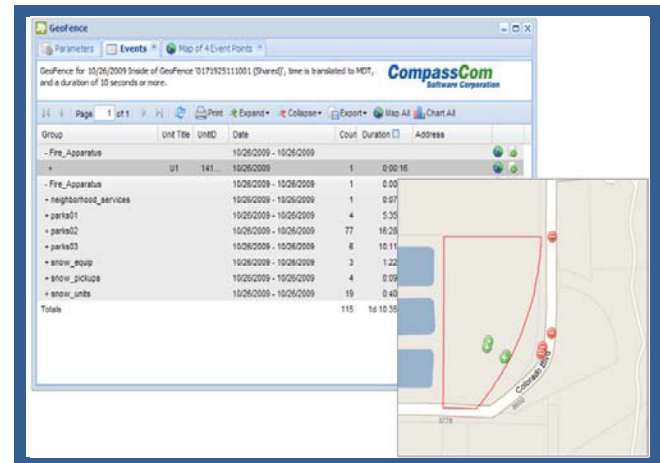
GeoFence

Parameters | Events | Map of 4 Event Points

GeoFence for 10/26/2009 Inside of GeoFence '0171925111001 (Shared)', time is translated to MDT, and a duration of 10 seconds or more.

CompassCom Software Corporation

Page 1 of 1 | Print | Expand | Collapse | Export | Map All | Chart All

| Group | Unit Title | UnitID | Date | Count | Duration | Address |
|---|---|---|---|---|---|---|
| - Fire_Apparatus | | | 10/26/2009 - 10/26/2009 | | | |
| + | U1 | 141... | 10/26/2009 | 1 | 0:00:16 | |
| - Fire_Apparatus | | | 10/26/2009 - 10/26/2009 | 1 | 0:00 | |
| + neighborhood_services | | | 10/26/2009 - 10/26/2009 | 1 | 0:07 | |
| + parks01 | | | 10/26/2009 - 10/26/2009 | 4 | 5:35 | |
| + parks02 | | | 10/26/2009 - 10/26/2009 | 77 | 16:28 | |
| + parks03 | | | 10/26/2009 - 10/26/2009 | 8 | 10:11 | |
| + snow_equip | | | 10/26/2009 - 10/26/2009 | 3 | 1:22 | |
| + snow_pickups | | | 10/26/2009 - 10/26/2009 | 4 | 0:09 | |
| + snow_units | | | 10/26/2009 - 10/26/2009 | 19 | 0:40 | |
| Totals | | | | 115 | 1d 10:55 | |

Colorado Blvd
3729
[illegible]